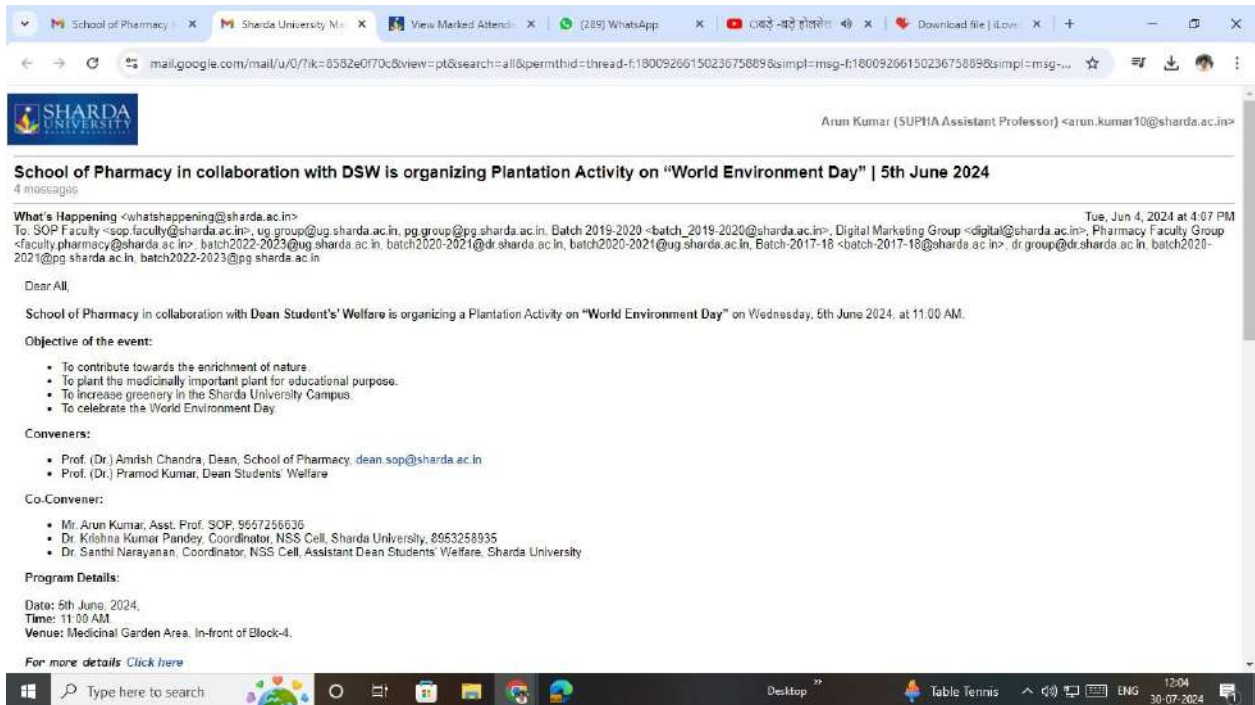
School of Pharmacy | × Sharda University M × View Marked Attend × (289) WhatsApp × छोटे-बड़े होंसले × Download file | iLove × +

mail.google.com/mail/u/0/?ik=8582e0f70c&view=pt&search=all&permthid=thread-f:1800926615023675889&simpl=msg-f:1800926615023675889&simpl=msg-...

SHARDA UNIVERSITY

Arun Kumar (SUPHA Assistant Professor) <arun.kumar10@sharda.ac.in>

School of Pharmacy in collaboration with DSW is organizing Plantation Activity on "World Environment Day" | 5th June 2024
4 messages

What's Happening <whatshappening@sharda.ac.in> Tue, Jun 4, 2024 at 4:07 PM
To: SOP Faculty <sop.faculty@sharda.ac.in>, ug.group@ug.sharda.ac.in, pg.group@pg.sharda.ac.in, Batch 2019-2020 <batch_2019-2020@sharda.ac.in>, Digital Marketing Group <digital@sharda.ac.in>, Pharmacy Faculty Group <faculty.pharmacy@sharda.ac.in>, batch2022-2023@ug.sharda.ac.in, batch2020-2021@dr.sharda.ac.in, batch2020-2021@ug.sharda.ac.in, Batch-2017-18 <batch-2017-18@sharda.ac.in>, dr.group@dr.sharda.ac.in, batch2020-2021@pg.sharda.ac.in, batch2022-2023@pg.sharda.ac.in

Dear All,

School of Pharmacy in collaboration with Dean Student's' Welfare is organizing a Plantation Activity on "World Environment Day" on Wednesday, 5th June 2024, at 11.00 AM.

Objective of the event:

- To contribute towards the enrichment of nature.
- To plant the medicinally important plant for educational purpose.
- To increase greenery in the Sharda University Campus.
- To celebrate the World Environment Day.

Conveners:

- Prof. (Dr.) Amrish Chandra, Dean, School of Pharmacy, dean.sop@sharda.ac.in
- Prof. (Dr.) Pramod Kumar, Dean Students' Welfare

Co-Convener:

- Mr. Arun Kumar, Asst. Prof. SOP, 9557256636
- Dr. Krishna Kumar Pandey, Coordinator, NSS Cell, Sharda University, 8953258935
- Dr. Santhi Narayanan, Coordinator, NSS Cell, Assistant Dean Students' Welfare, Sharda University

Program Details:

Date: 5th June, 2024,
Time: 11:00 AM.
Venue: Medicinal Garden Area, In-front of Block-4.

For more details Click here

Type here to search Desktop Table Tennis ENG 12:04 30-07-2024